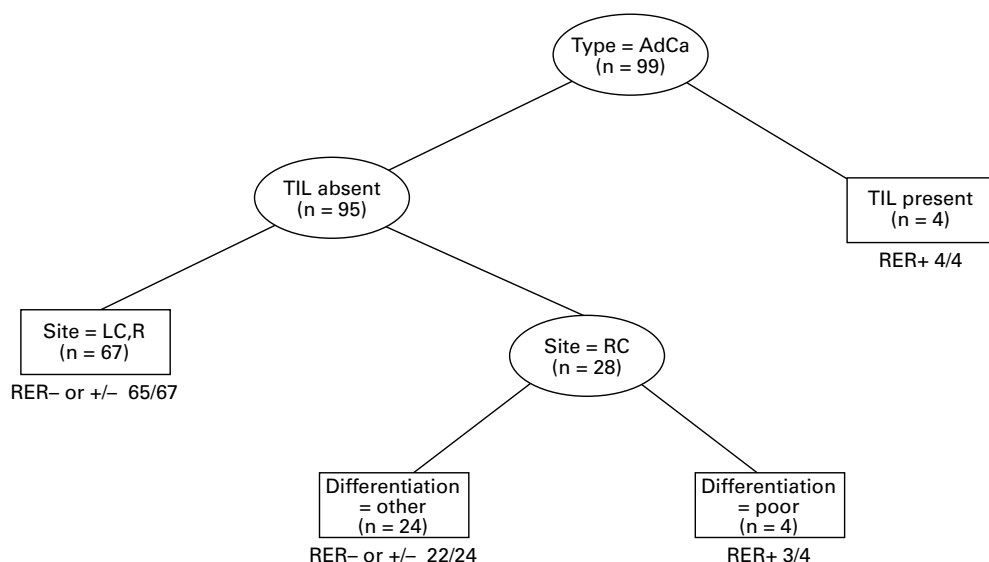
Type = AdCa
(n = 99)

TIL absent
(n = 95)

TIL present
(n = 4)

RER+ 4/4

Site = LC,R
(n = 67)

RER– or +/– 65/67

Site = RC
(n = 28)

Differentiation
= other
(n = 24)

RER– or +/– 22/24

Differentiation
= poor
(n = 4)

RER+ 3/4